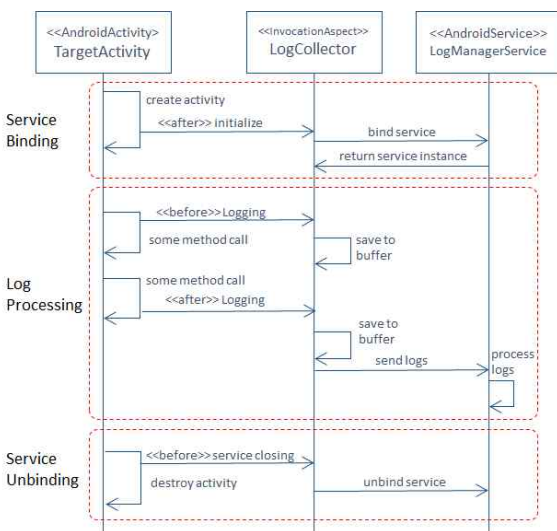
<<AndroidActivity>>
TargetActivity

<<InvocationAspect>>
LogCollector

<<AndroidService>>
LogManagerService

Service Binding

create activity

<<after>> initialize

bind service

return service instance

Log Processing

<<before>>Logging

some method call

save to buffer

some method call

<<after>> Logging

save to buffer

send logs

process logs

Service Unbinding

<<before>>service closing

destroy activity

unbind service